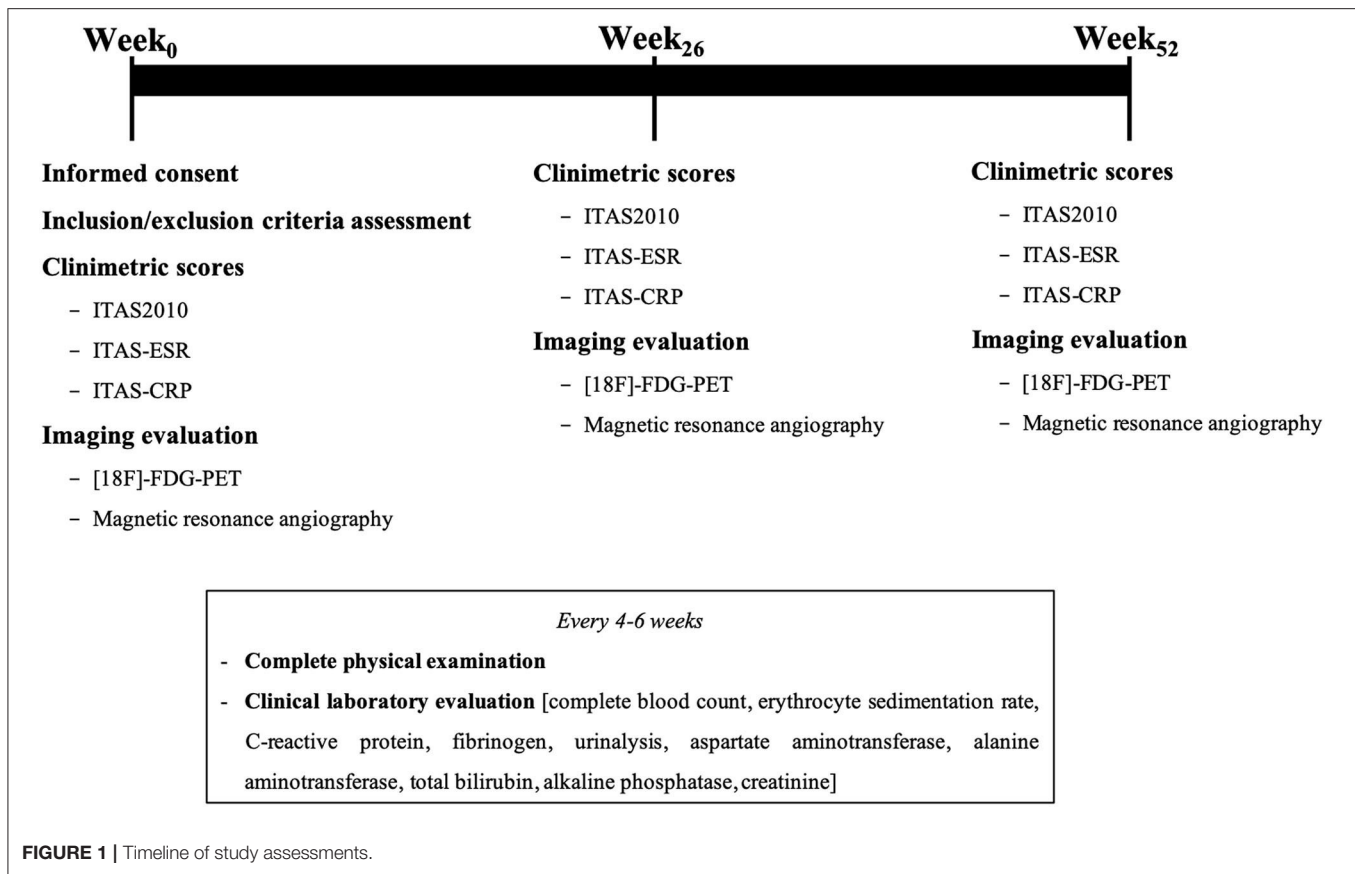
Week$_0$

Informed consent

Inclusion/exclusion criteria assessment

Clinimetric scores

- ITAS2010
- ITAS-ESR
- ITAS-CRP

Imaging evaluation

- [18F]-FDG-PET
- Magnetic resonance angiography

Week$_{26}$

Clinimetric scores

- ITAS2010
- ITAS-ESR
- ITAS-CRP

Imaging evaluation

- [18F]-FDG-PET
- Magnetic resonance angiography

Week$_{52}$

Clinimetric scores

- ITAS2010
- ITAS-ESR
- ITAS-CRP

Imaging evaluation

- [18F]-FDG-PET
- Magnetic resonance angiography

Every 4-6 weeks

- Complete physical examination
- Clinical laboratory evaluation [complete blood count, erythrocyte sedimentation rate, C-reactive protein, fibrinogen, urinalysis, aspartate aminotransferase, alanine aminotransferase, total bilirubin, alkaline phosphatase, creatinine]

FIGURE 1 | Timeline of study assessments.